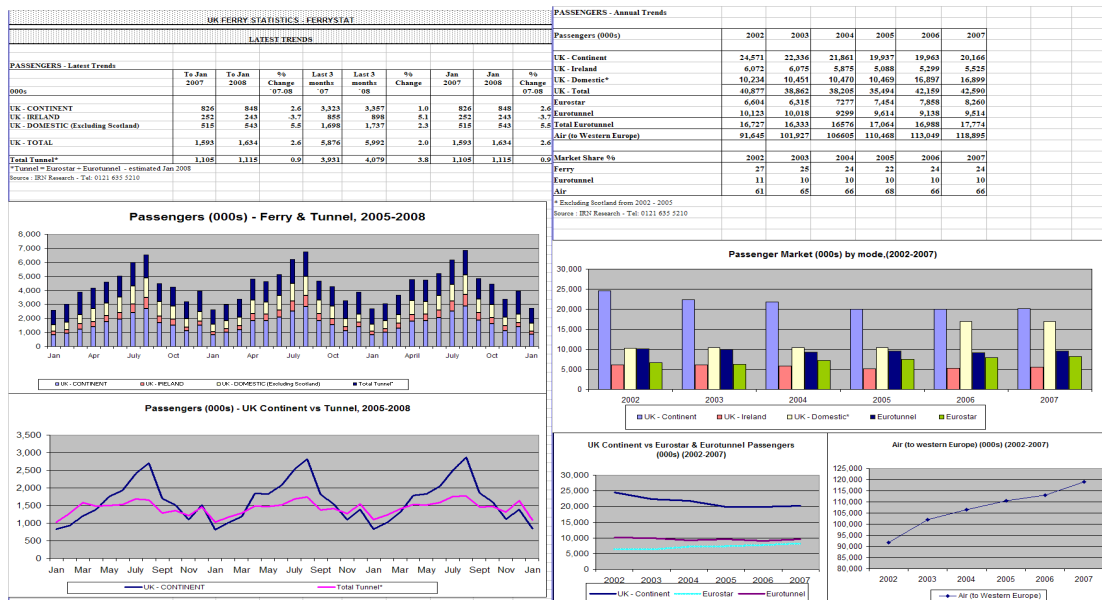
UK FERRY STATISTICS - FERRYSTAT

LATEST TRENDS

PASSENGERS - Latest Trends

| 000s | To Jan 2007 | To Jan 2008 | % Change '07-08 | Last 3 months '07 | Last 3 months '08 | % Change | Jan 2007 | Jan 2008 | % Change 07-08 |
|---|---|---|---|---|---|---|---|---|---|
| UK - CONTINENT | 826 | 848 | 2.6 | 3,323 | 3,357 | 1.0 | 826 | 848 | 2.6 |
| UK - IRELAND | 252 | 243 | -3.7 | 855 | 898 | 5.1 | 252 | 243 | -3.7 |
| UK - DOMESTIC (Excluding Scotland) | 515 | 543 | 5.5 | 1,698 | 1,737 | 2.3 | 515 | 543 | 5.5 |
| UK - TOTAL | 1,593 | 1,634 | 2.6 | 5,876 | 5,992 | 2.0 | 1,593 | 1,634 | 2.6 |
| Total Tunnel* | 1,105 | 1,115 | 0.9 | 3,931 | 4,079 | 3.8 | 1,105 | 1,115 | 0.9 |

*Tunnel = Eurostar + Eurotunnel - estimated Jan 2008
Source : IRN Research - Tel: 0121 635 5210

PASSENGERS - Annual Trends

| Passengers (000s) | 2002 | 2003 | 2004 | 2005 | 2006 | 2007 |
|---|---|---|---|---|---|---|
| UK - Continent | 24,571 | 22,336 | 21,861 | 19,937 | 19,963 | 20,166 |
| UK - Ireland | 6,072 | 6,075 | 5,875 | 5,088 | 5,299 | 5,525 |
| UK - Domestic* | 10,234 | 10,451 | 10,470 | 10,469 | 16,897 | 16,899 |
| UK - Total | 40,877 | 38,862 | 38,205 | 35,494 | 42,159 | 42,590 |
| Eurostar | 6,604 | 6,315 | 7277 | 7,454 | 7,858 | 8,260 |
| Eurotunnel | 10,123 | 10,018 | 9299 | 9,610 | 9,138 | 9,514 |
| Total Eurotunnel | 16,727 | 16,333 | 16576 | 17,064 | 16,988 | 17,774 |
| Air (to Western Europe) | 91,645 | 101,927 | 106605 | 110,468 | 113,049 | 118,895 |

| Market Share % | 2002 | 2003 | 2004 | 2005 | 2006 | 2007 |
|---|---|---|---|---|---|---|
| Ferry | 27 | 25 | 24 | 22 | 24 | 24 |
| Eurotunnel | 11 | 10 | 10 | 10 | 10 | 10 |
| Air | 61 | 65 | 66 | 68 | 66 | 66 |

* Excluding Scotland from 2002 - 2005
Source : IRN Research - Tel: 0121 635 5210

Passengers (000s) - Ferry & Tunnel, 2005-2008

8,000 7,000 6,000 5,000 4,000 3,000 2,000 1,000 0
Jan Apr July Oct Jan Apr July Oct Jan April July Oct Jan
UK - CONTINENT UK - IRELAND UK - DOMESTIC (Excluding Scotland) Total Tunnel*

Passenger Market (000s) by mode,(2002-2007)

30,000 25,000 20,000 15,000 10,000 5,000 0
2002 2003 2004 2005 2006 2007
UK - Continent UK - Ireland UK - Domestic* Eurotunnel Eurostar

Passengers (000s) - UK Continent vs Tunnel, 2005-2008

3,500 3,000 2,500 2,000 1,500 1,000 500 0
Jan Mar May July Sept Nov Jan Mar May July Sept Nov Jan Mar May July Sept Nov Jan
UK - CONTINENT Total Tunnel*

UK Continent vs Eurostar & Eurotunnel Passengers (000s) (2002-2007)

30,000 25,000 20,000 15,000 10,000 5,000 0
2002 2003 2004 2005 2006 2007
UK - Continent Eurostar Eurotunnel

Air (to western Europe) (000s) (2002-2007)

125,000 120,000 115,000 110,000 105,000 100,000 95,000 90,000 85,000 80,000
2002 2003 2004 2005 2006 2007
Air (to Western Europe)